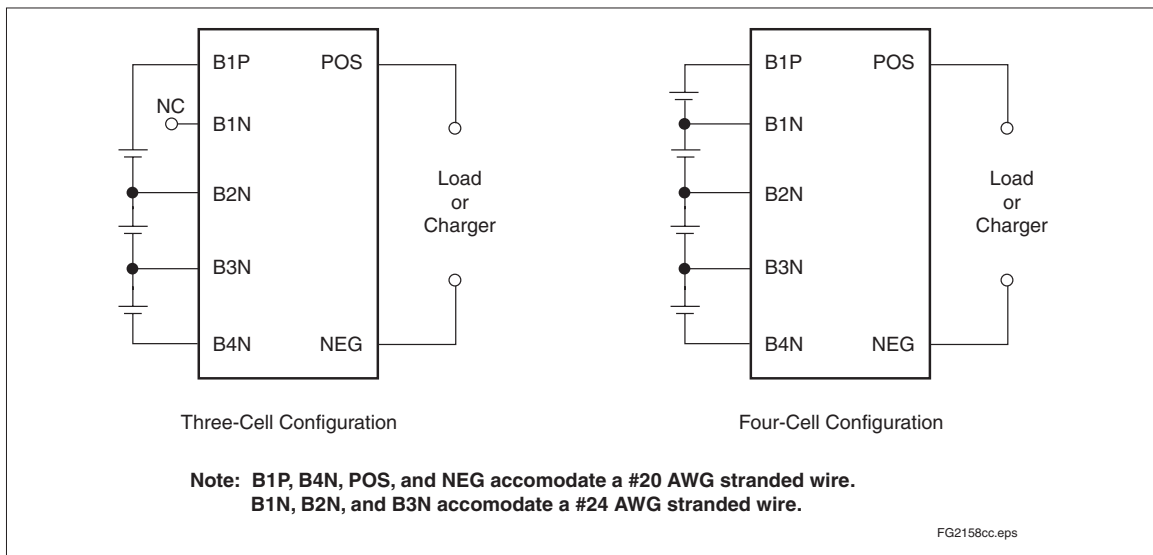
B1P
POS
NC
B1N
B2N
Load
or
Charger
B3N
B4N
NEG

B1P
POS
B1N
B2N
Load
or
Charger
B3N
B4N
NEG

Three-Cell Configuration

Four-Cell Configuration

Note: B1P, B4N, POS, and NEG accomodate a #20 AWG stranded wire.
B1N, B2N, and B3N accomodate a #24 AWG stranded wire.

FG2158cc.eps